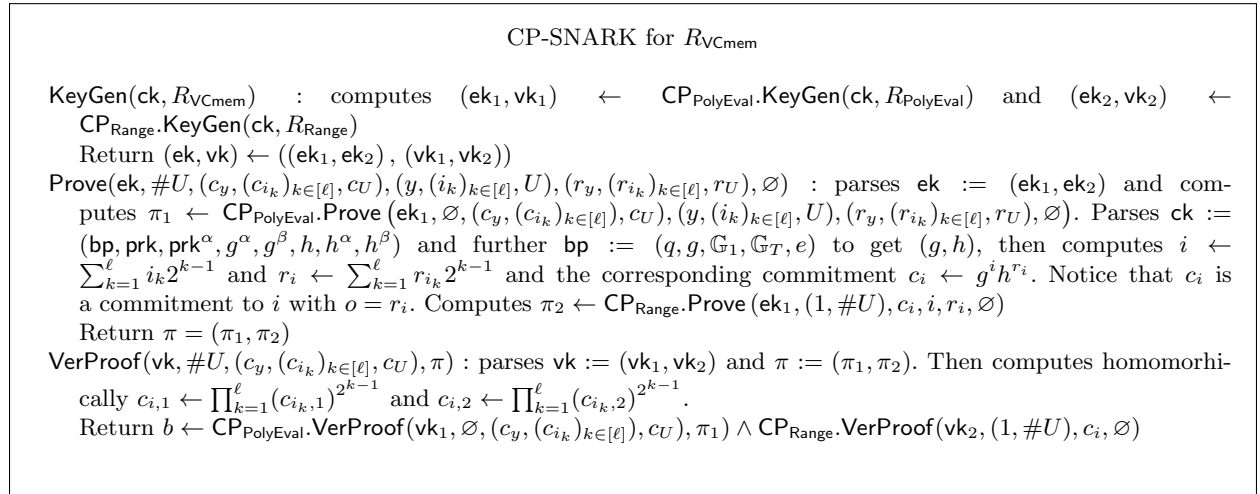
CP-SNARK for $R_{\mathsf{VCmem}}$

$\mathsf{KeyGen}(\mathsf{ck}, R_{\mathsf{VCmem}})$ : computes $(\mathsf{ek}_1, \mathsf{vk}_1) \leftarrow \mathsf{CP}_{\mathsf{PolyEval}}.\mathsf{KeyGen}(\mathsf{ck}, R_{\mathsf{PolyEval}})$ and $(\mathsf{ek}_2, \mathsf{vk}_2) \leftarrow \mathsf{CP}_{\mathsf{Range}}.\mathsf{KeyGen}(\mathsf{ck}, R_{\mathsf{Range}})$
Return $(\mathsf{ek}, \mathsf{vk}) \leftarrow ((\mathsf{ek}_1, \mathsf{ek}_2), (\mathsf{vk}_1, \mathsf{vk}_2))$

$\mathsf{Prove}(\mathsf{ek}, \#U, (c_y, (c_{i_k})_{k\in[\ell]}, c_U), (y, (i_k)_{k\in[\ell]}, U), (r_y, (r_{i_k})_{k\in[\ell]}, r_U), \varnothing)$ : parses $\mathsf{ek} := (\mathsf{ek}_1, \mathsf{ek}_2)$ and computes $\pi_1 \leftarrow \mathsf{CP}_{\mathsf{PolyEval}}.\mathsf{Prove}\left(\mathsf{ek}_1, \varnothing, (c_y, (c_{i_k})_{k\in[\ell]}, c_U), (y, (i_k)_{k\in[\ell]}, U), (r_y, (r_{i_k})_{k\in[\ell]}, r_U), \varnothing\right)$. Parses $\mathsf{ck} := (\mathsf{bp}, \mathsf{prk}, \mathsf{prk}^\alpha, g^\alpha, g^\beta, h, h^\alpha, h^\beta)$ and further $\mathsf{bp} := (q, g, \mathbb{G}_1, \mathbb{G}_T, e)$ to get $(g, h)$, then computes $i \leftarrow \sum_{k=1}^{\ell} i_k 2^{k-1}$ and $r_i \leftarrow \sum_{k=1}^{\ell} r_{i_k} 2^{k-1}$ and the corresponding commitment $c_i \leftarrow g^i h^{r_i}$. Notice that $c_i$ is a commitment to $i$ with $o = r_i$. Computes $\pi_2 \leftarrow \mathsf{CP}_{\mathsf{Range}}.\mathsf{Prove}\left(\mathsf{ek}_1, (1, \#U), c_i, i, r_i, \varnothing\right)$
Return $\pi = (\pi_1, \pi_2)$

$\mathsf{VerProof}(\mathsf{vk}, \#U, (c_y, (c_{i_k})_{k\in[\ell]}, c_U), \pi)$ : parses $\mathsf{vk} := (\mathsf{vk}_1, \mathsf{vk}_2)$ and $\pi := (\pi_1, \pi_2)$. Then computes homomorhically $c_{i,1} \leftarrow \prod_{k=1}^{\ell} (c_{i_k,1})^{2^{k-1}}$ and $c_{i,2} \leftarrow \prod_{k=1}^{\ell} (c_{i_k,2})^{2^{k-1}}$.
Return $b \leftarrow \mathsf{CP}_{\mathsf{PolyEval}}.\mathsf{VerProof}(\mathsf{vk}_1, \varnothing, (c_y, (c_{i_k})_{k\in[\ell]}), c_U), \pi_1) \wedge \mathsf{CP}_{\mathsf{Range}}.\mathsf{VerProof}(\mathsf{vk}_2, (1, \#U), c_i, \varnothing)$